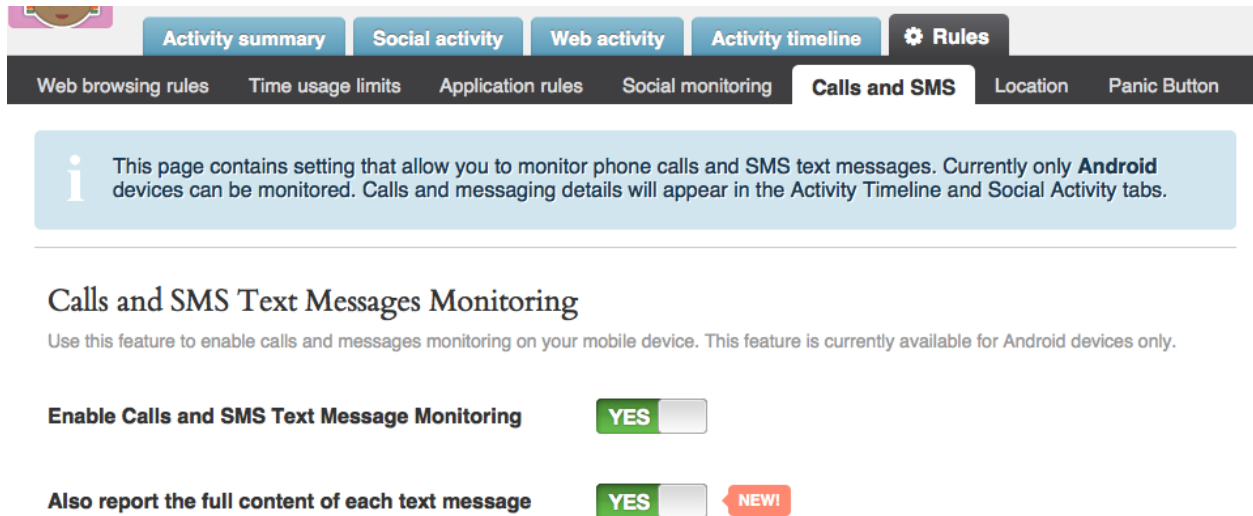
Activity summary Social activity Web activity Activity timeline Rules

Web browsing rules Time usage limits Application rules Social monitoring Calls and SMS Location Panic Button

This page contains setting that allow you to monitor phone calls and SMS text messages. Currently only **Android** devices can be monitored. Calls and messaging details will appear in the Activity Timeline and Social Activity tabs.

Calls and SMS Text Messages Monitoring

Use this feature to enable calls and messages monitoring on your mobile device. This feature is currently available for Android devices only.

Enable Calls and SMS Text Message Monitoring YES

Also report the full content of each text message YES NEW!